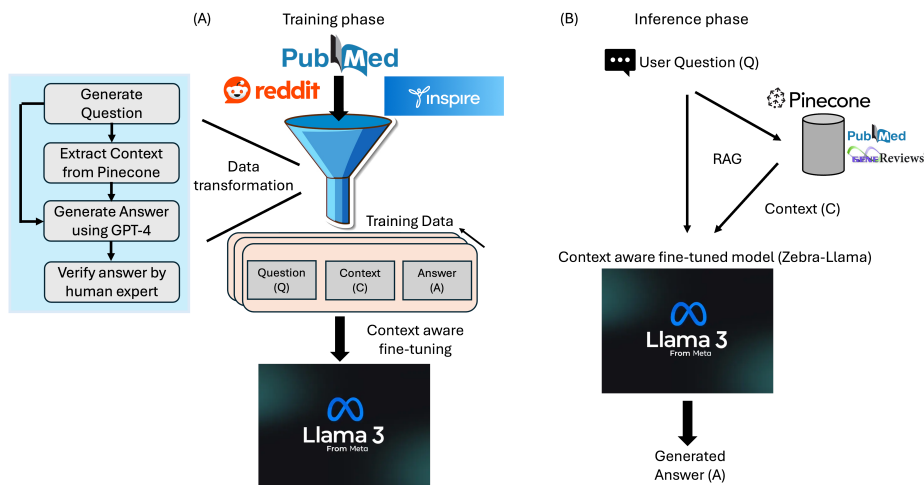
(A)

Training phase

PubMed

reddit

inspire

Generate Question

Extract Context from Pinecone

Generate Answer using GPT-4

Verify answer by human expert

Data transformation

Training Data

| Question (Q) | Context (C) | Answer (A) |
|---|---|---|

Context aware fine-tuning

Llama 3
From Meta

(B)

Inference phase

User Question (Q)

Pinecone

PubMed

GeneReviews

RAG

Context (C)

Context aware fine-tuned model (Zebra-Llama)

Llama 3
From Meta

Generated Answer (A)